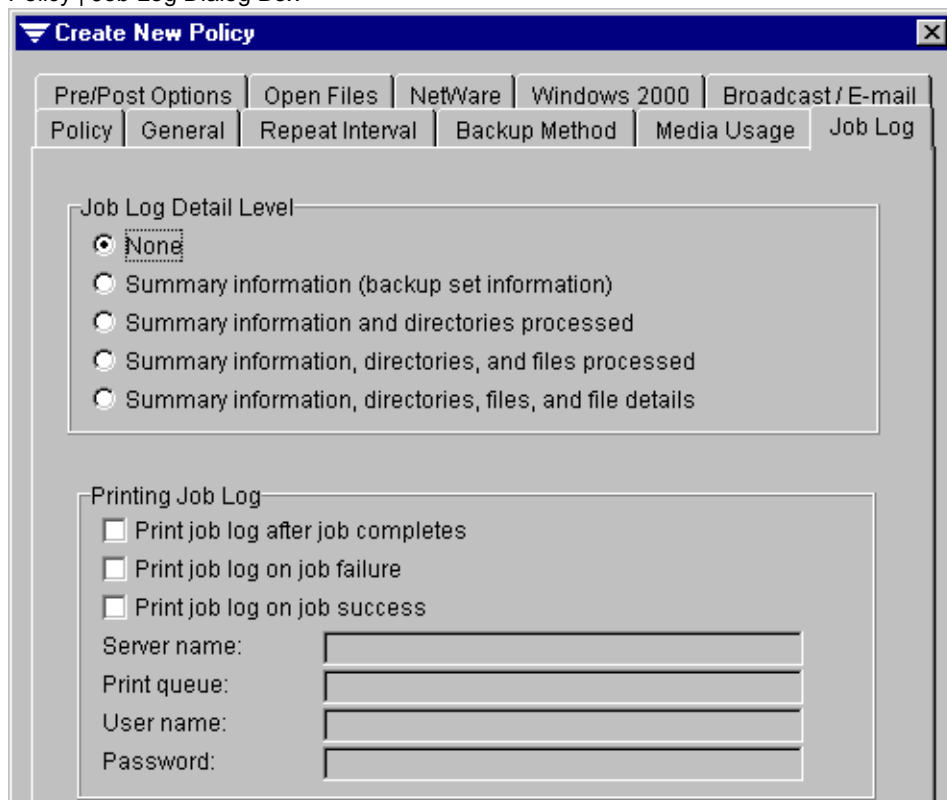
Policy | Job Log Dialog Box

Create New Policy

Pre/Post Options | Open Files | NetWare | Windows 2000 | Broadcast / E-mail
Policy | General | Repeat Interval | Backup Method | Media Usage | Job Log

Job Log Detail Level
None
Summary information (backup set information)
Summary information and directories processed
Summary information, directories, and files processed
Summary information, directories, files, and file details

Printing Job Log
Print job log after job completes
Print job log on job failure
Print job log on job success
Server name:
Print queue:
User name:
Password: